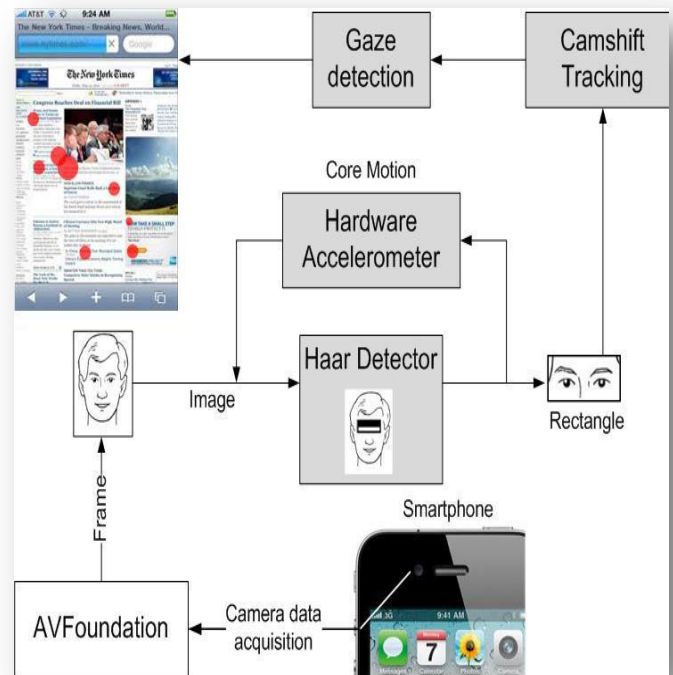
AT&T 9:24 AM

The New York Times - Breaking News, World...

Google

The New York Times

Congress Reaches Deal on Financial Bill

Gaze detection

Camshift Tracking

Core Motion

Hardware Accelerometer

Image

Haar Detector

Rectangle

Frame

Smartphone

AVFoundation

Camera data acquisition

9:41 AM

7

Messages

Calendar

Photos

Camera